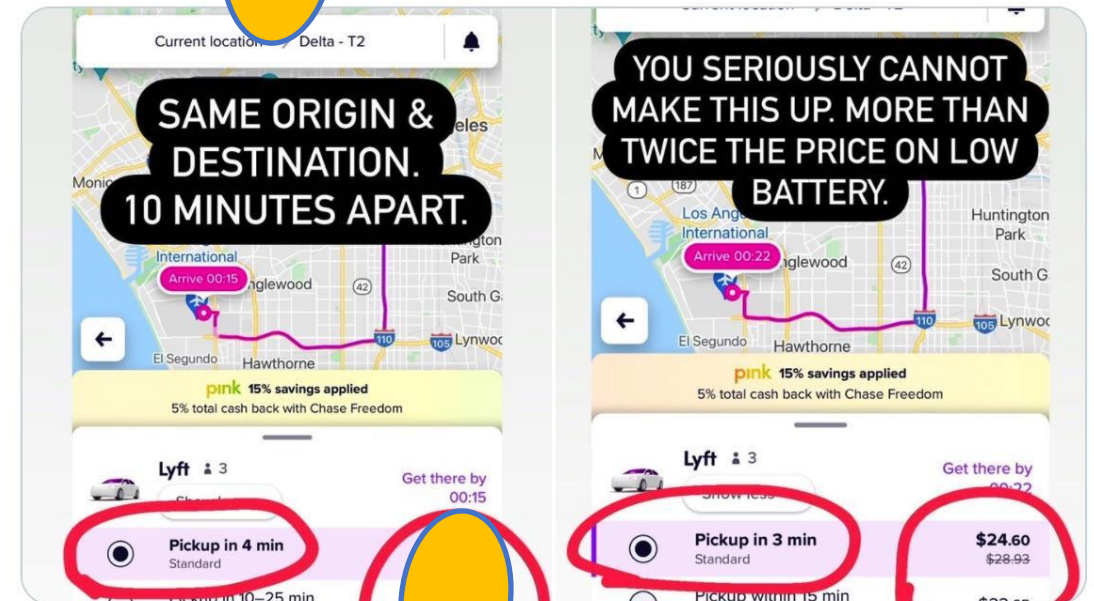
Current location Delta - T2

SAME ORIGIN & DESTINATION. 10 MINUTES APART.

Monica
Los Angeles
International
Arrive 00:15
Inglewood
Huntington Park
South Gate
El Segundo
Hawthorne
Lynwood
42
110
105

pink 15% savings applied
5% total cash back with Chase Freedom

Lyft 3
Get there by 00:15
Show less
Pickup in 4 min
Standard
Pickup in 10–25 min

Current location Delta - T2

YOU SERIOUSLY CANNOT MAKE THIS UP. MORE THAN TWICE THE PRICE ON LOW BATTERY.

1
187
Los Angeles
International
Arrive 00:22
Inglewood
42
Huntington Park
South G
El Segundo
Hawthorne
110
105
Lynwood

pink 15% savings applied
5% total cash back with Chase Freedom

Lyft 3
Get there by 00:22
Show less
Pickup in 3 min
Standard
$24.60
$28.93
Pickup within 15 min
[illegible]